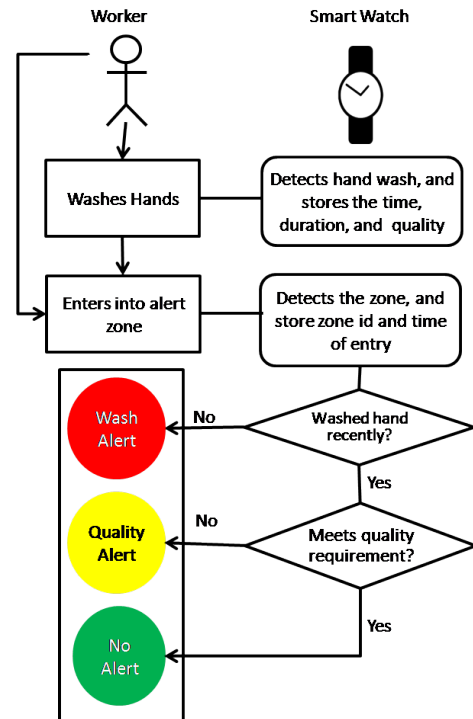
Worker

Smart Watch

Washes Hands

Detects hand wash, and stores the time, duration, and quality

Enters into alert zone

Detects the zone, and store zone id and time of entry

Wash Alert

No

Washed hand recently?

Yes

Quality Alert

No

Meets quality requirement?

Yes

No Alert